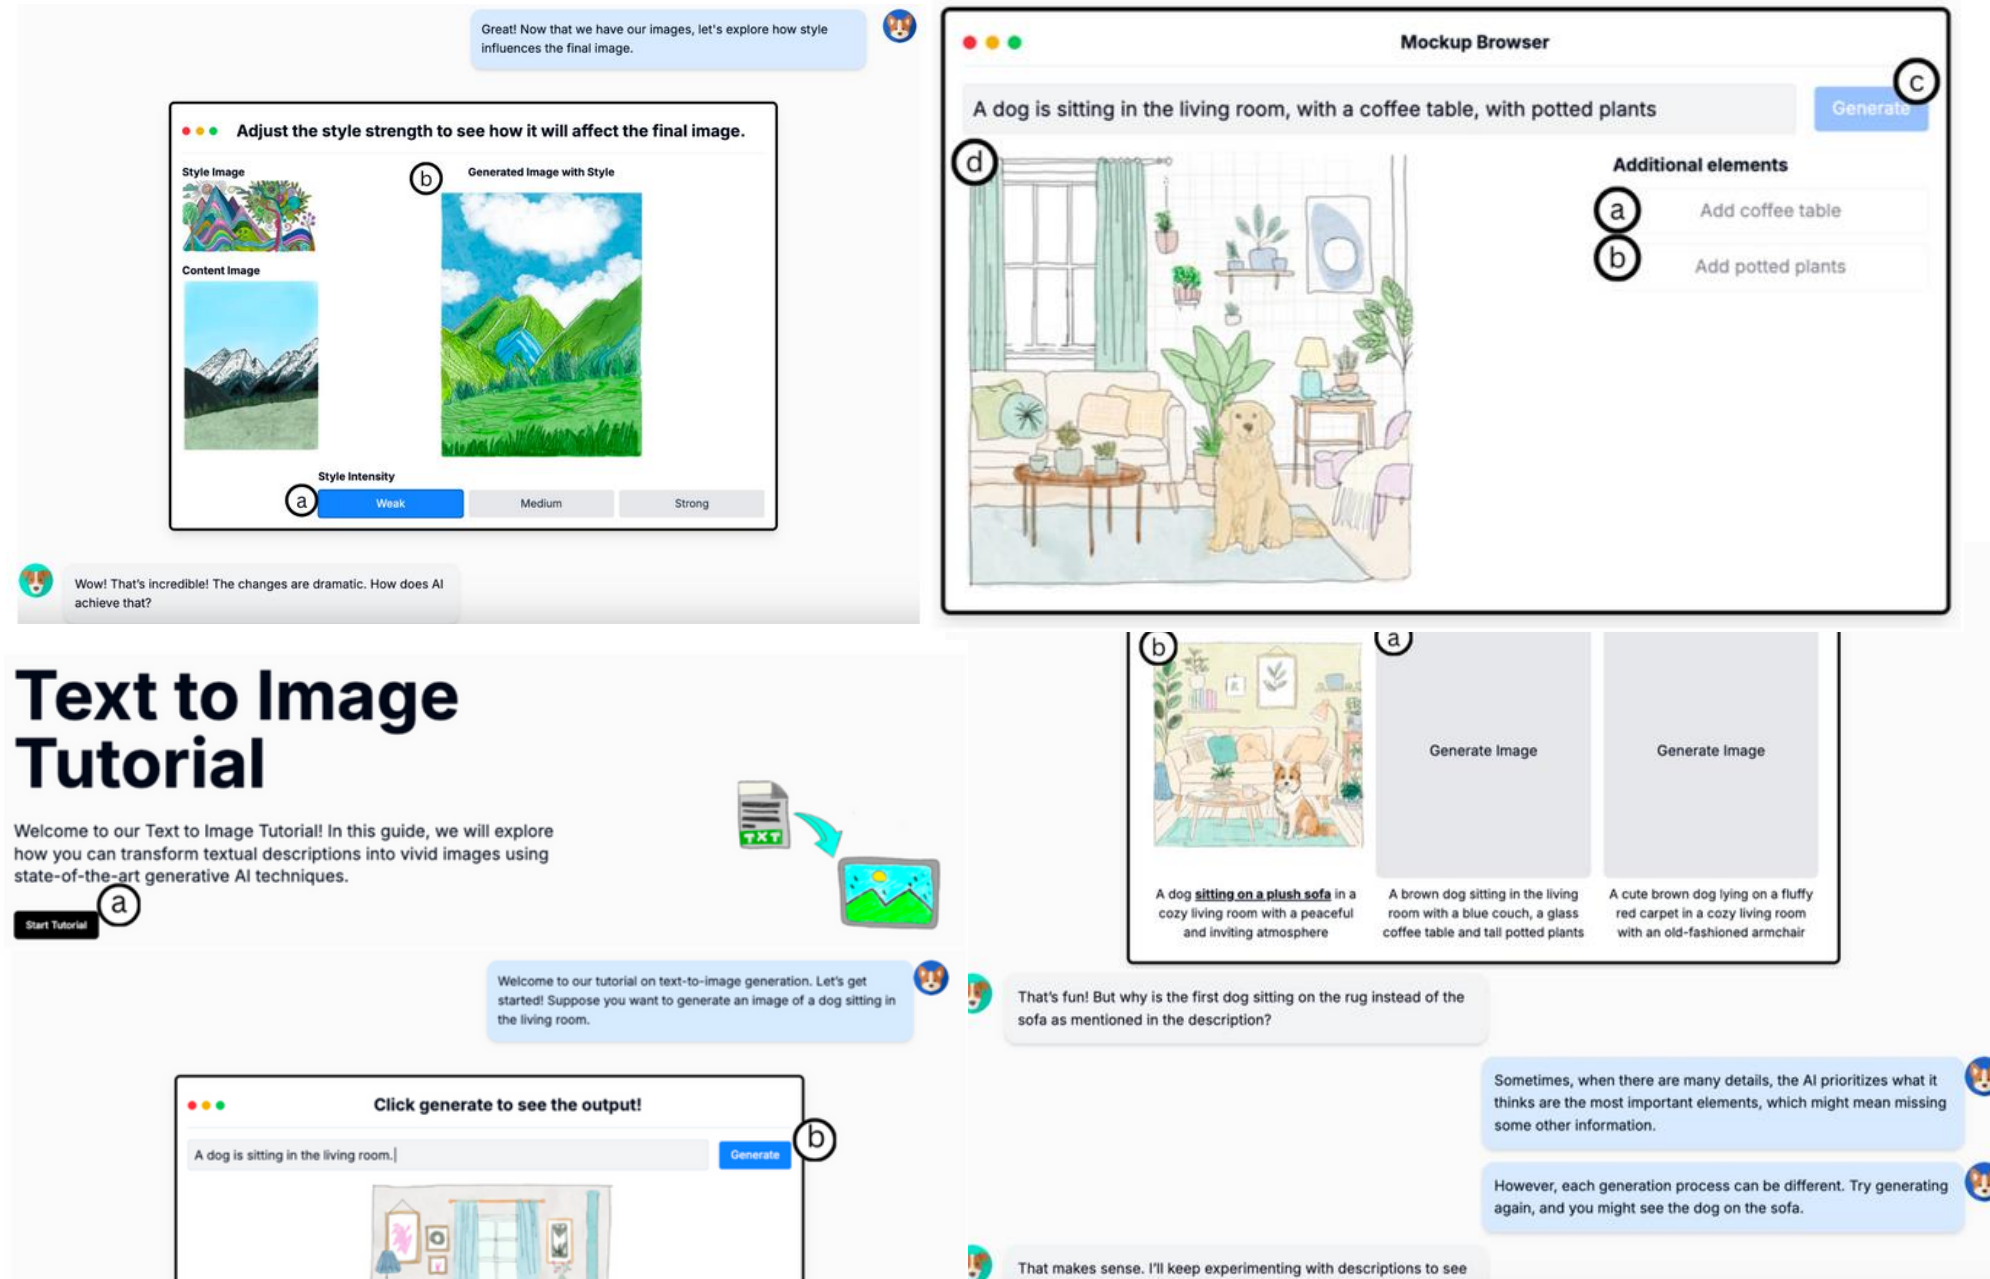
Great! Now that we have our images, let's explore how style influences the final image.

Adjust the style strength to see how it will affect the final image.

Style Image

b

Generated Image with Style

Content Image

Style Intensity

a

Weak

Medium

Strong

Wow! That's incredible! The changes are dramatic. How does AI achieve that?

Mockup Browser

A dog is sitting in the living room, with a coffee table, with potted plants

Generate

c

d

Additional elements

a

Add coffee table

b

Add potted plants

Text to Image Tutorial

Welcome to our Text to Image Tutorial! In this guide, we will explore how you can transform textual descriptions into vivid images using state-of-the-art generative AI techniques.

a

Start Tutorial

TXT

Welcome to our tutorial on text-to-image generation. Let's get started! Suppose you want to generate an image of a dog sitting in the living room.

Click generate to see the output!

A dog is sitting in the living room.

Generate

b

b

a

Generate Image

Generate Image

A dog sitting on a plush sofa in a cozy living room with a peaceful and inviting atmosphere

A brown dog sitting in the living room with a blue couch, a glass coffee table and tall potted plants

A cute brown dog lying on a fluffy red carpet in a cozy living room with an old-fashioned armchair

That's fun! But why is the first dog sitting on the rug instead of the sofa as mentioned in the description?

Sometimes, when there are many details, the AI prioritizes what it thinks are the most important elements, which might mean missing some other information.

However, each generation process can be different. Try generating again, and you might see the dog on the sofa.

That makes sense. I'll keep experimenting with descriptions to see